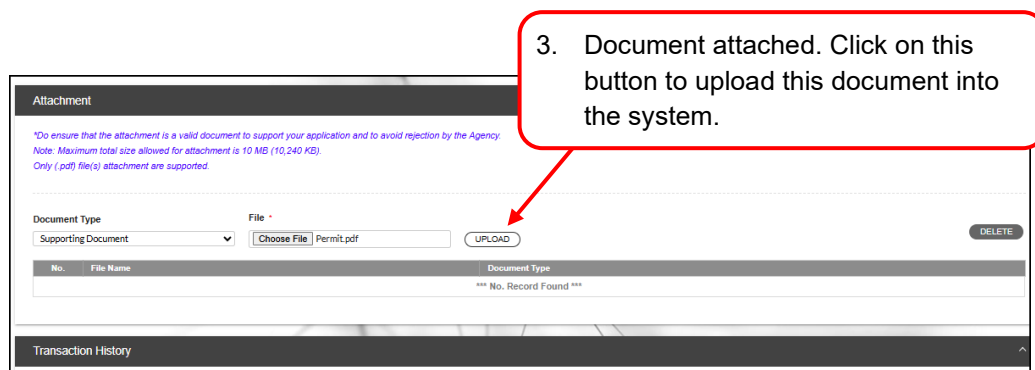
3. Document attached. Click on this button to upload this document into the system.

Attachment

*Do ensure that the attachment is a valid document to support your application and to avoid rejection by the Agency.
Note: Maximum total size allowed for attachment is 10 MB (10,240 KB).
Only (.pdf) file(s) attachment are supported.

Document Type
Supporting Document

File *
Choose File Permit.pdf

UPLOAD

DELETE

| No. | File Name | Document Type |
|---|---|---|
| *** No. Record Found *** | | |

Transaction History